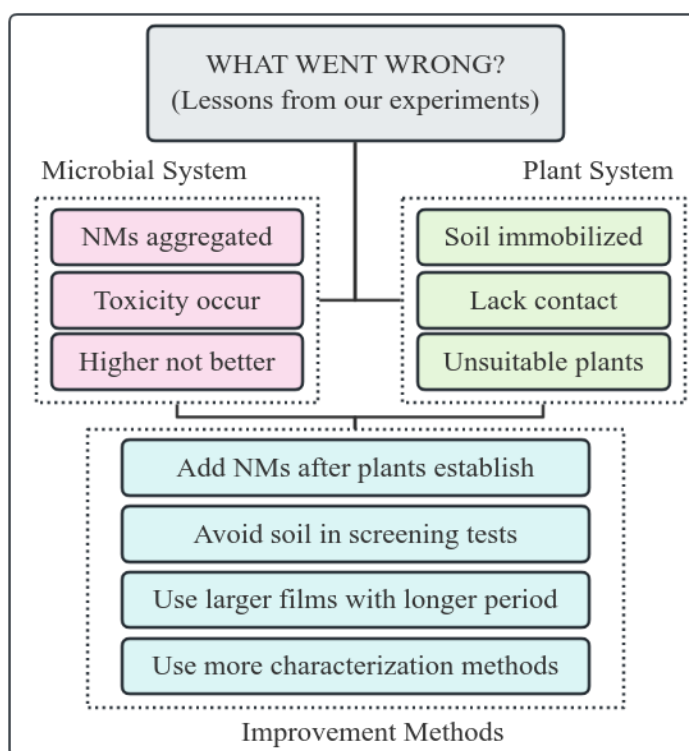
WHAT WENT WRONG?
(Lessons from our experiments)

Microbial System

NMs aggregated

Toxicity occur

Higher not better

Plant System

Soil immobilized

Lack contact

Unsuitable plants

Add NMs after plants establish

Avoid soil in screening tests

Use larger films with longer period

Use more characterization methods

Improvement Methods